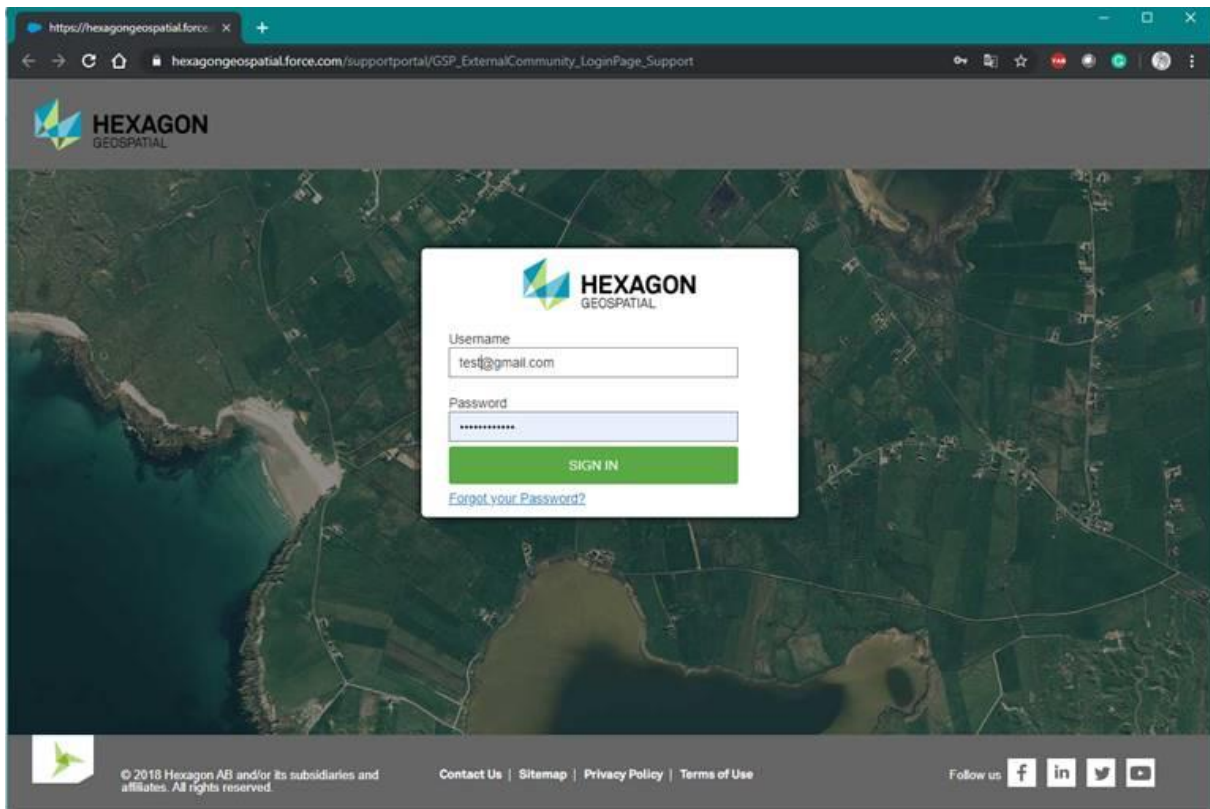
https://hexagongeospatial.force.

hexagongeospatial.force.com/supportportal/GSP_ExternalCommunity_LoginPage_Support

HEXAGON
GEOSPATIAL

HEXAGON
GEOSPATIAL

Username
test@gmail.com

Password
••••••••••••••

SIGN IN

Forgot your Password?

© 2018 Hexagon AB and/or its subsidiaries and affiliates. All rights reserved.

Contact Us | Sitemap | Privacy Policy | Terms of Use

Follow us